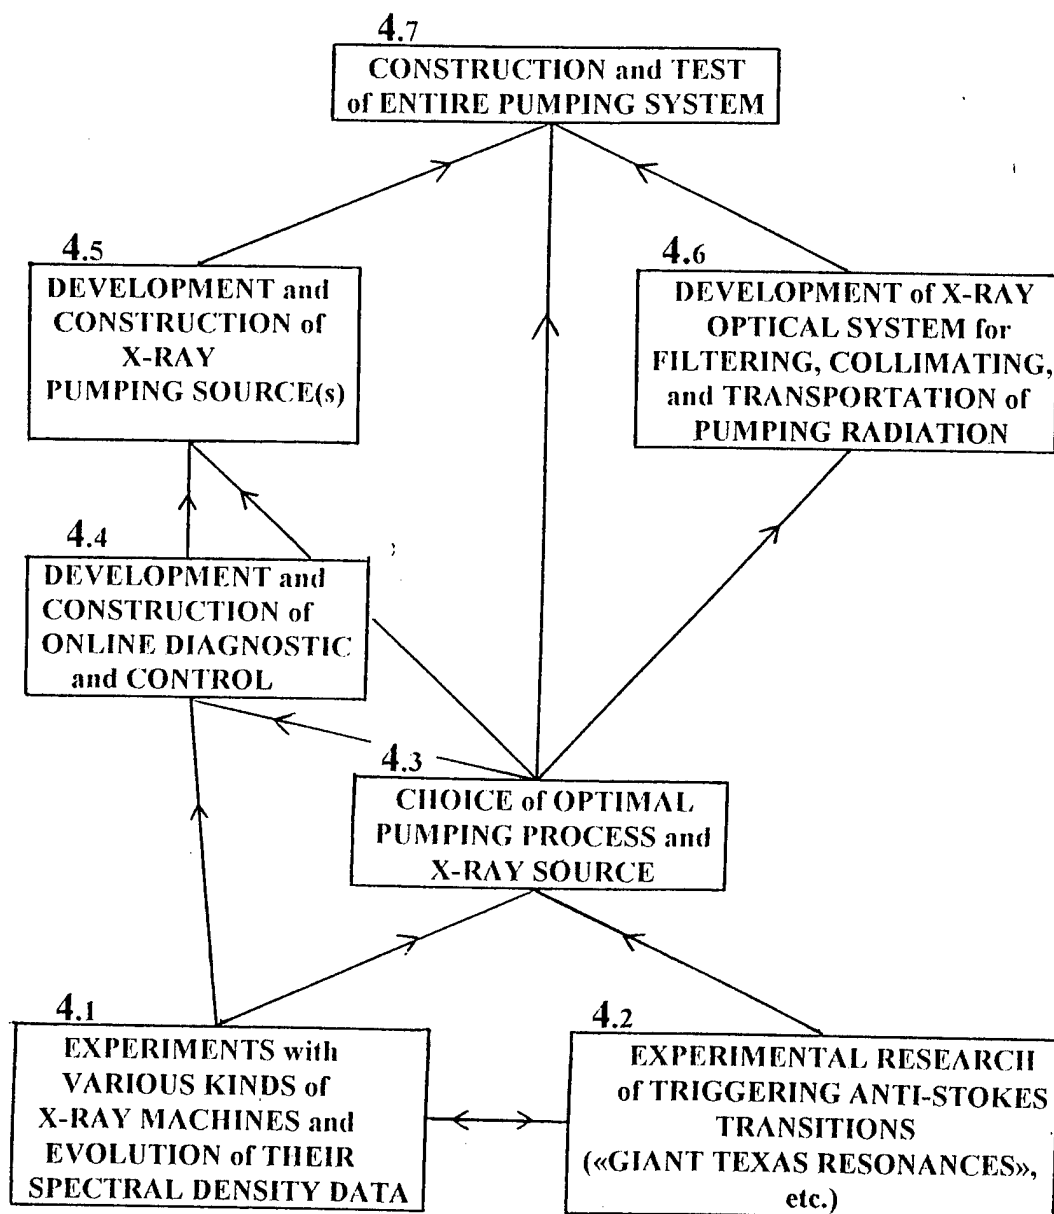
4.7
CONSTRUCTION and TEST of ENTIRE PUMPING SYSTEM

4.5
DEVELOPMENT and CONSTRUCTION of X-RAY PUMPING SOURCE(s)

4.6
DEVELOPMENT of X-RAY OPTICAL SYSTEM for FILTERING, COLLIMATING, and TRANSPORTATION of PUMPING RADIATION

4.4
DEVELOPMENT and CONSTRUCTION of ONLINE DIAGNOSTIC and CONTROL

4.3
CHOICE of OPTIMAL PUMPING PROCESS and X-RAY SOURCE

4.1
EXPERIMENTS with VARIOUS KINDS of X-RAY MACHINES and EVOLUTION of THEIR SPECTRAL DENSITY DATA

4.2
EXPERIMENTAL RESEARCH of TRIGGERING ANTI-STOKES TRANSITIONS («GIANT TEXAS RESONANCES», etc.)